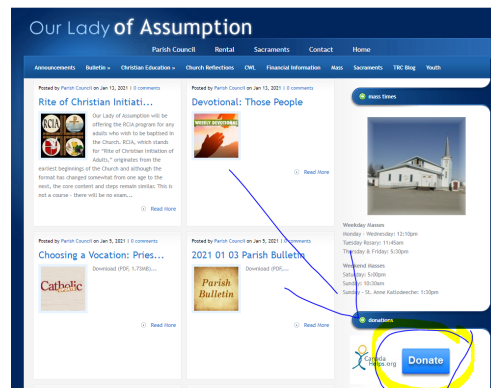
Our Lady of Assumption

Parish Council Rental Sacraments Contact Home

Announcements Bulletin » Christian Education » Church Reflections CWL Financial Information Mass Sacraments TRC Blog Youth

Posted by Parish Council on Jan 12, 2021 | 0 comments

Rite of Christian Initiati...

RCIA

Our Lady of Assumption will be offering the RCIA program for any adults who wish to be baptised in the Church. RCIA, which stands for "Rite of Christian Initiation of Adults," originates from the earliest beginnings of the Church and although the format has changed somewhat from one age to the next, the core content and steps remain similar. This is not a course - there will be no exam....

Read More

Posted by Parish Council on Jan 12, 2021 | 0 comments

Devotional: Those People

WEEKLY DEVOTIONALS

Read More

mass times

Weekday Masses
Monday – Wednesday: 12:10pm
Tuesday Rosary: 11:45am
Thursday & Friday: 5:30pm

Weekend Masses
Saturday: 5:00pm
Sunday: 10:30am
Sunday – St. Anne Katiodeechee: 1:30pm

Posted by Parish Council on Jan 5, 2021 | 0 comments

Choosing a Vocation: Pries...

Download (PDF, 1.73MB)...

Catholic

Read More

Posted by Parish Council on Jan 5, 2021 | 0 comments

2021 01 03 Parish Bulletin

Download (PDF,...

Parish Bulletin

Read More

donations

Canada Helps.org

Donate